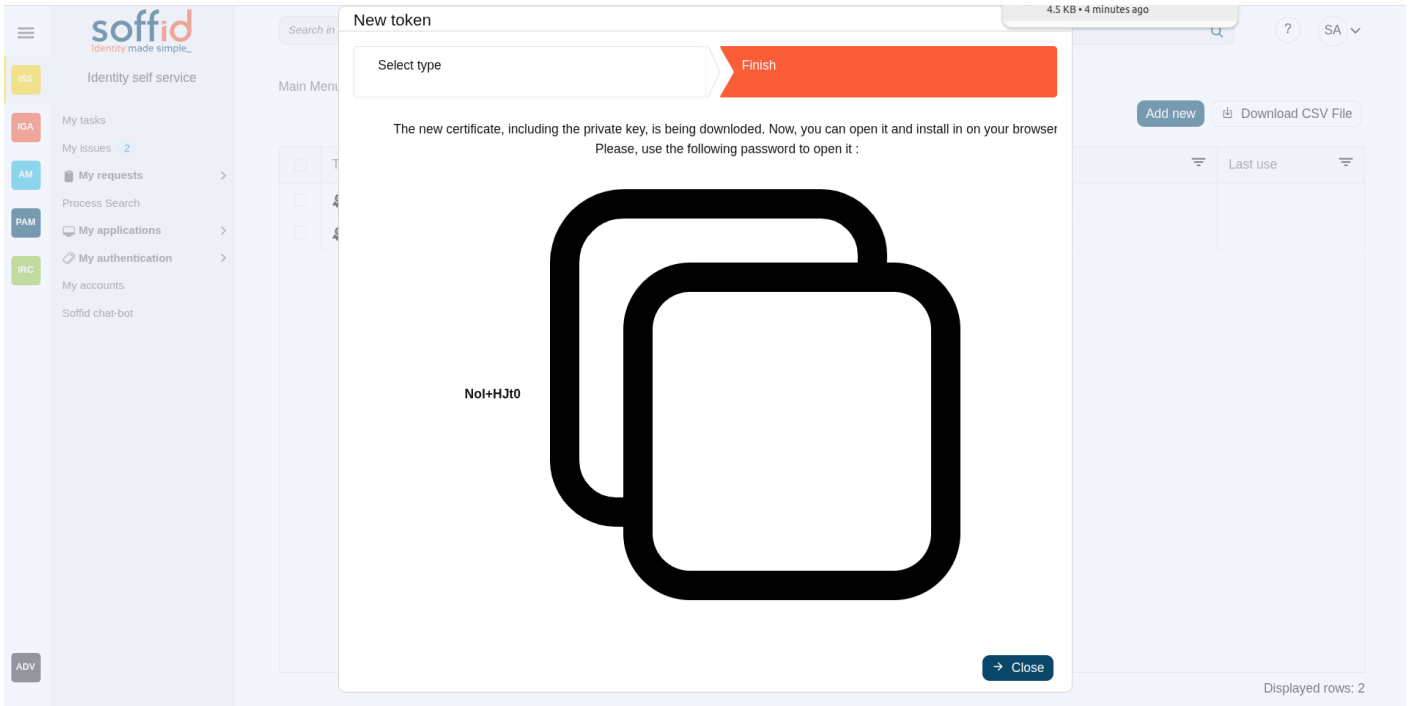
soffid
Identity made simple_

ISS
IGA
AM
PAM
IRC
ADV

Identity self service

My tasks
My issues 2
My requests
Process Search
My applications
My authentication
My accounts
Soffid chat-bot

Search in

Main Menu

4.5 KB • 4 minutes ago

? SA

Add new
Download CSV File

T
Last use

Displayed rows: 2

New token

Select type
Finish

The new certificate, including the private key, is being downloded. Now, you can open it and install in on your browser
Please, use the following password to open it :

NoI+HJt0

Close